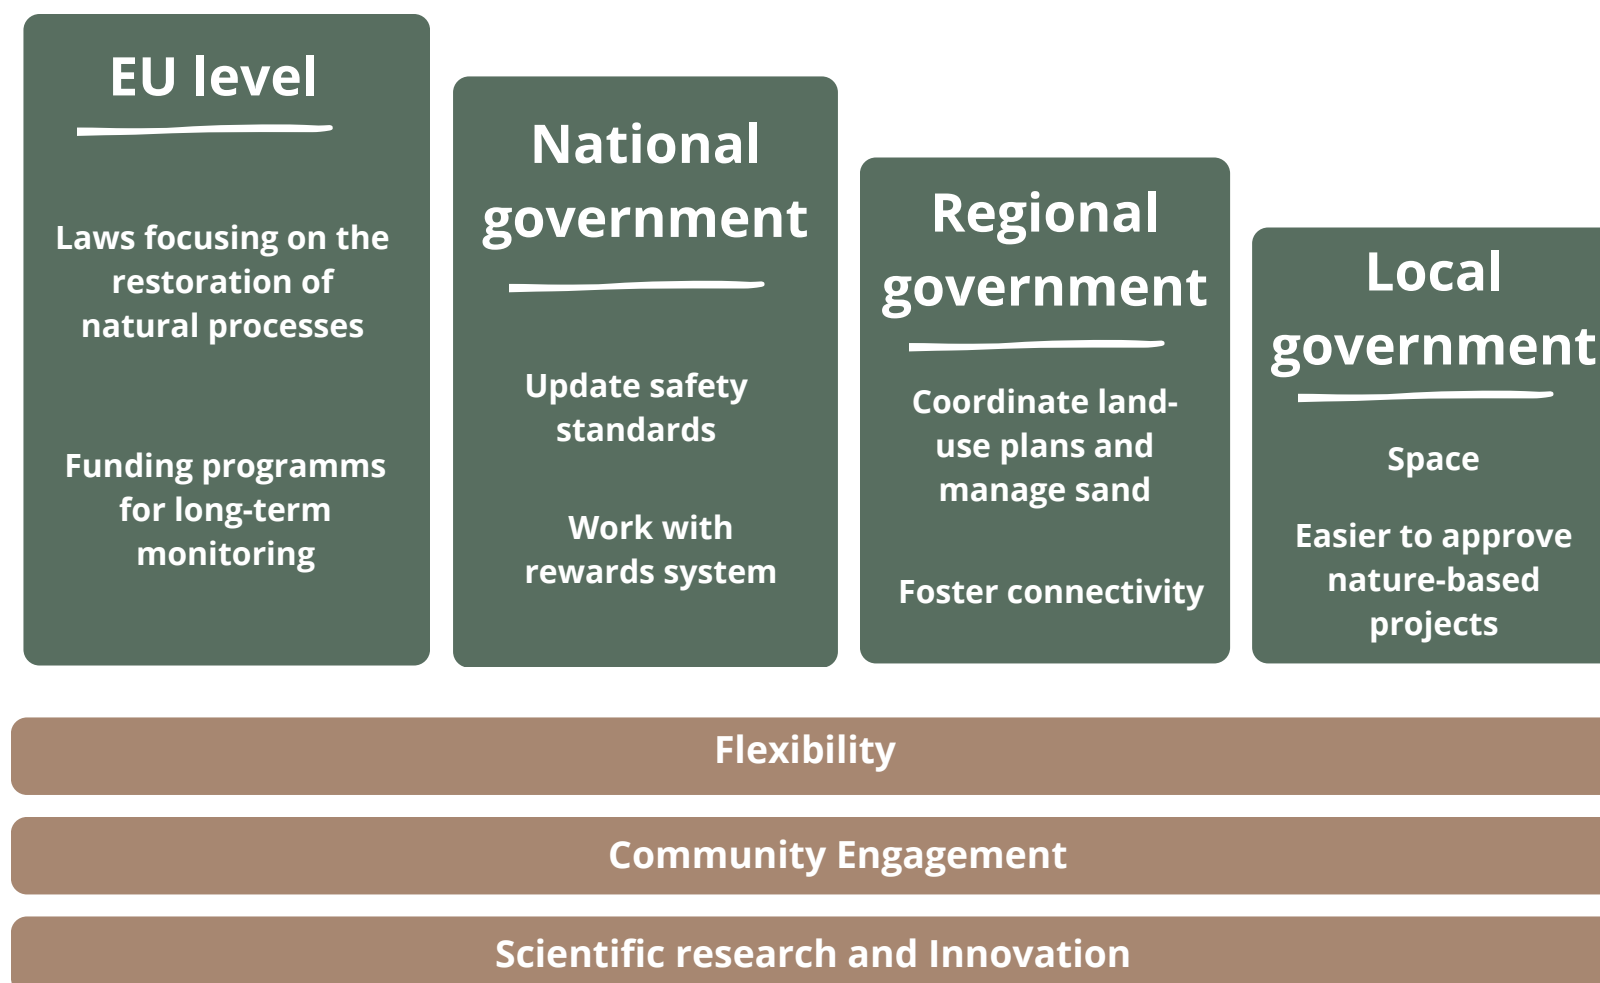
EU level

Laws focusing on the restoration of natural processes

Funding programms for long-term monitoring

National government

Update safety standards

Work with rewards system

Regional government

Coordinate land-use plans and manage sand

Foster connectivity

Local government

Space

Easier to approve nature-based projects

Flexibility

Community Engagement

Scientific research and Innovation